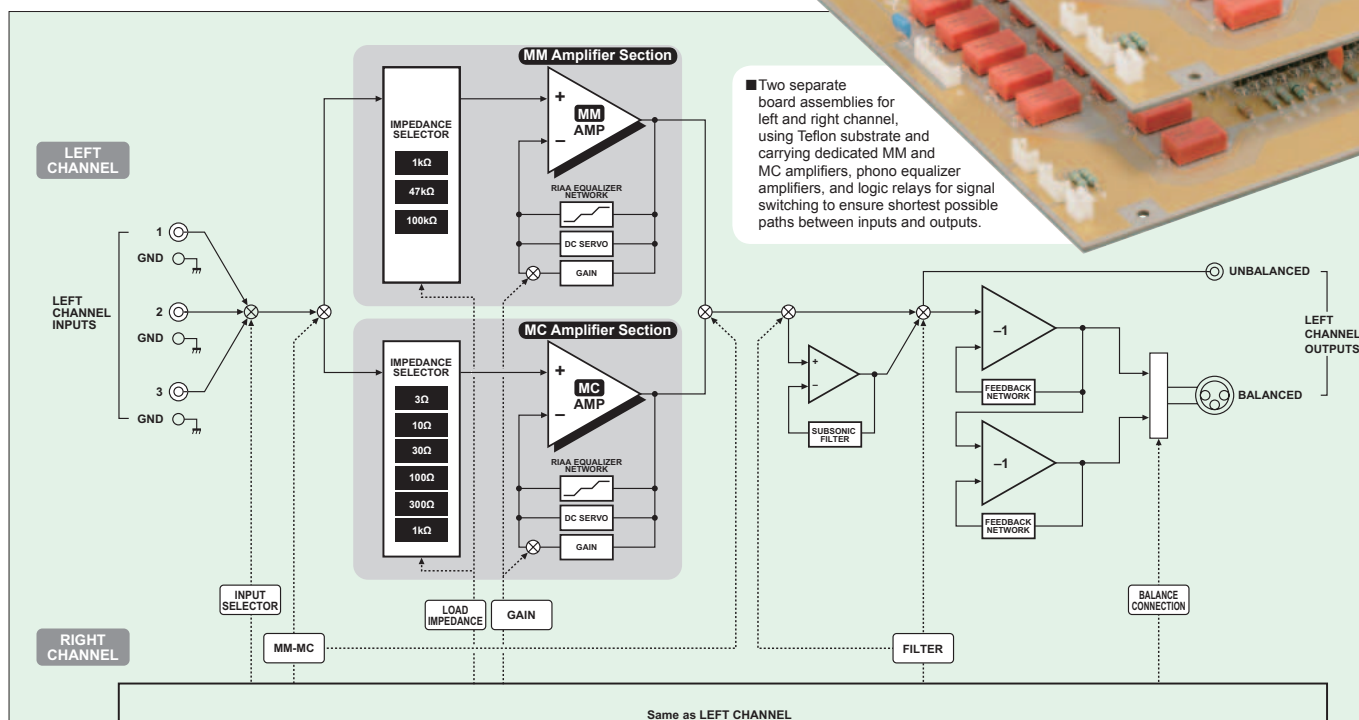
MM Amplifier Section

■Two separate board assemblies for left and right channel, using Teflon substrate and carrying dedicated MM and MC amplifiers, phono equalizer amplifiers, and logic relays for signal switching to ensure shortest possible paths between inputs and outputs.

LEFT CHANNEL

IMPEDANCE SELECTOR
1kΩ
47kΩ
100kΩ

MM AMP
+
–
RIAA EQUALIZER NETWORK
DC SERVO
GAIN

1
GND
LEFT CHANNEL INPUTS
2
GND
3
GND

MC Amplifier Section

IMPEDANCE SELECTOR
3Ω
10Ω
30Ω
100Ω
300Ω
1kΩ

MC AMP
+
–
RIAA EQUALIZER NETWORK
DC SERVO
GAIN

+
–
SUBSONIC FILTER

UNBALANCED
–1
FEEDBACK NETWORK
–1
FEEDBACK NETWORK
BALANCED
LEFT CHANNEL OUTPUTS

INPUT SELECTOR
LOAD IMPEDANCE
GAIN
BALANCE CONNECTION

RIGHT CHANNEL
MM-MC
FILTER

Same as LEFT CHANNEL